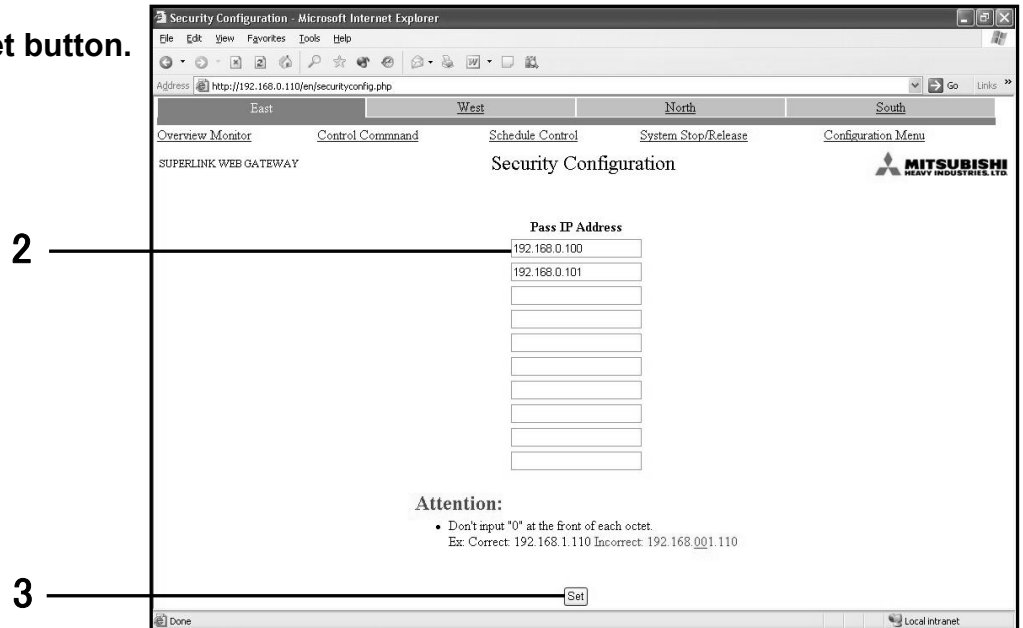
et button.

Security Configuration - Microsoft Internet Explorer

File Edit View Favorites Tools Help

Address http://192.168.0.110/en/securityconfig.php

Go Links »

| East | West | North | South |
|---|---|---|---|

Overview Monitor Control Commnand Schedule Control System Stop/Release Configuration Menu

SUPERLINK WEB GATEWAY

Security Configuration

MITSUBISHI HEAVY INDUSTRIES, LTD.

Pass IP Address

2

192.168.0.100

192.168.0.101

Attention:

• Don't input "0" at the front of each octet.
Ex: Correct: 192.168.1.110 Incorrect: 192.168.001.110

3

Set

Done

Local intranet